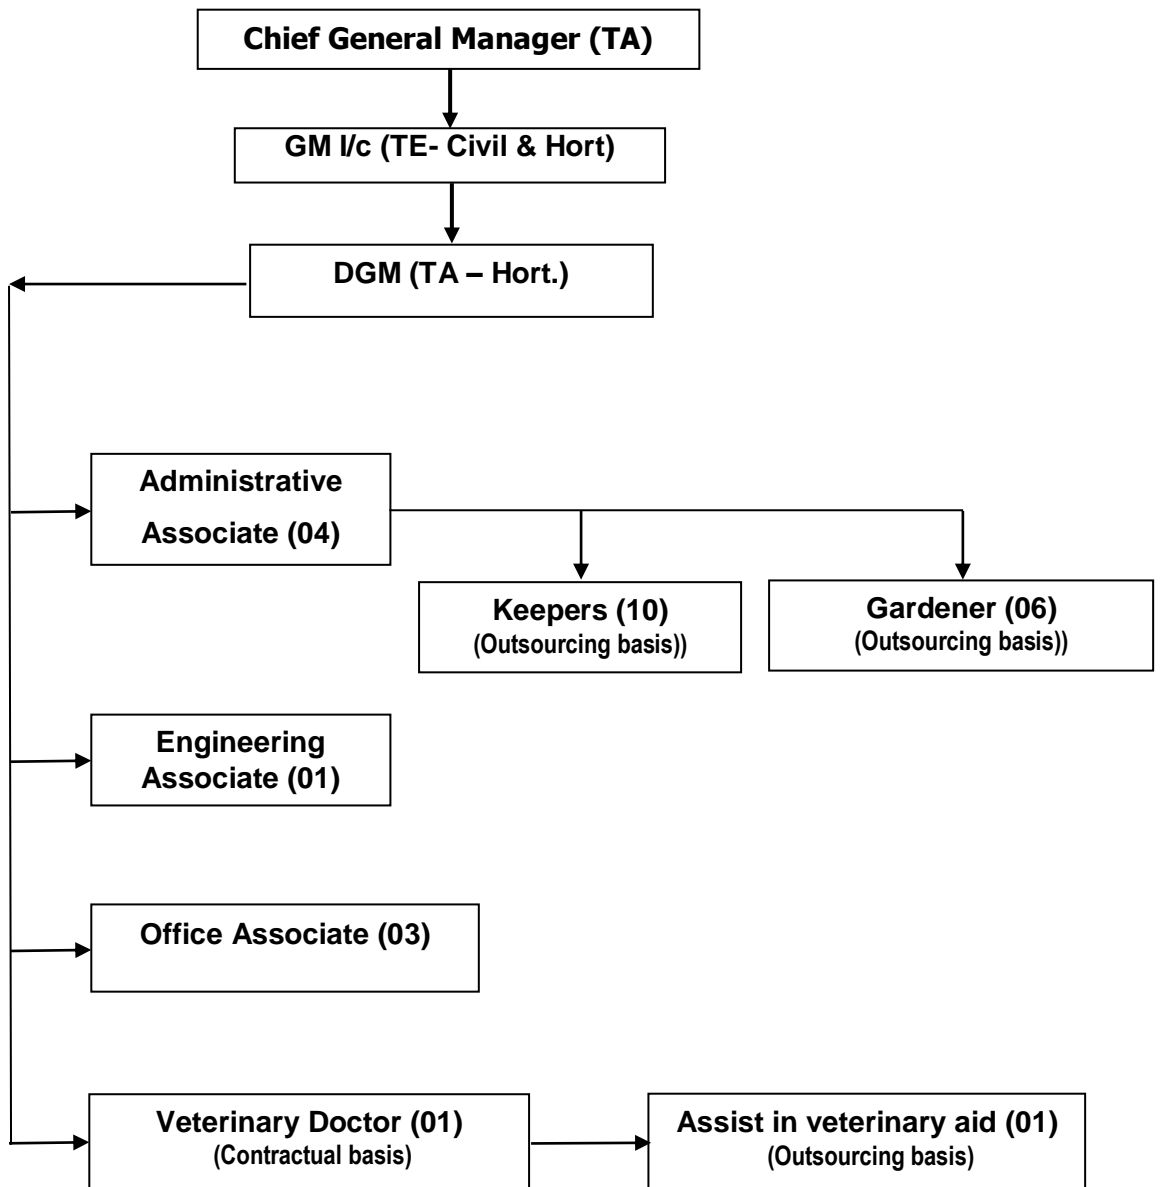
Chief General Manager (TA)

GM I/c (TE- Civil & Hort)

DGM (TA – Hort.)

Administrative Associate (04)

Keepers (10)
(Outsourcing basis))

Gardener (06)
(Outsourcing basis))

Engineering Associate (01)

Office Associate (03)

Veterinary Doctor (01)
(Contractual basis)

Assist in veterinary aid (01)
(Outsourcing basis)